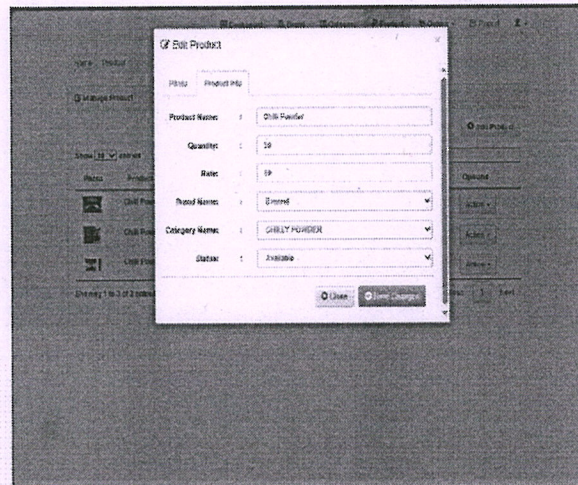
Dashboard Brand Category Product Orders Report

Home Product

Manage Product

Add Product

Show 10 entries

Photo Product

Options

Chili Pow

Action

Chili Pow

Action

Chili Pow

Action

Showing 1 to 3 of 3 entries

Previous 1 Next

Edit Product

Photo Product Info

Product Name : Chili Powder

Quantity : 10

Rate : 10

Brand Name : Everest

Category Name : CHILLY POWDER

Status : Available

Close Save Changes